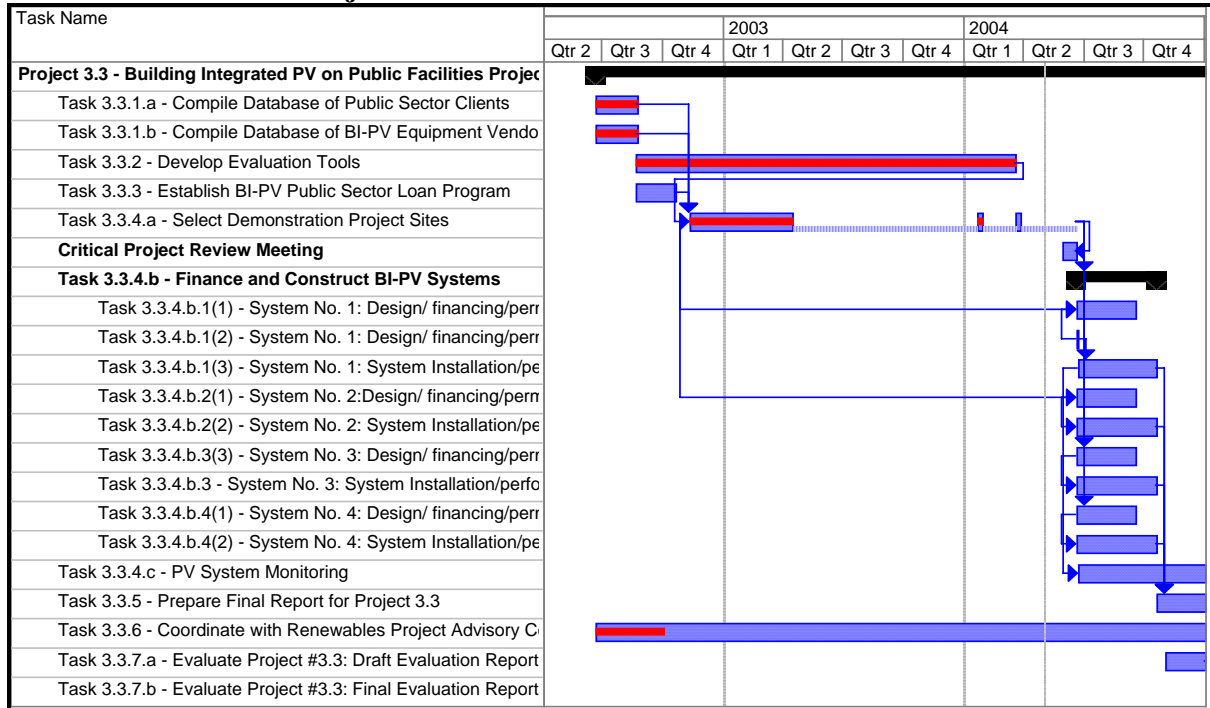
| Task Name | | | | | | | | | | | |
|---|---|---|---|---|---|---|---|---|---|---|---|
| | | | | 2003 | | | | 2004 | | | |
| | Qtr 2 | Qtr 3 | Qtr 4 | Qtr 1 | Qtr 2 | Qtr 3 | Qtr 4 | Qtr 1 | Qtr 2 | Qtr 3 | Qtr 4 |
| **Project 3.3 - Building Integrated PV on Public Facilities Projec** | | | | | | | | | | | |
| Task 3.3.1.a - Compile Database of Public Sector Clients | | | | | | | | | | | |
| Task 3.3.1.b - Compile Database of BI-PV Equipment Vendo | | | | | | | | | | | |
| Task 3.3.2 - Develop Evaluation Tools | | | | | | | | | | | |
| Task 3.3.3 - Establish BI-PV Public Sector Loan Program | | | | | | | | | | | |
| Task 3.3.4.a - Select Demonstration Project Sites | | | | | | | | | | | |
| **Critical Project Review Meeting** | | | | | | | | | | | |
| **Task 3.3.4.b - Finance and Construct BI-PV Systems** | | | | | | | | | | | |
| Task 3.3.4.b.1(1) - System No. 1: Design/ financing/perr | | | | | | | | | | | |
| Task 3.3.4.b.1(2) - System No. 1: Design/ financing/perr | | | | | | | | | | | |
| Task 3.3.4.b.1(3) - System No. 1: System Installation/pe | | | | | | | | | | | |
| Task 3.3.4.b.2(1) - System No. 2:Design/ financing/perm | | | | | | | | | | | |
| Task 3.3.4.b.2(2) - System No. 2: System Installation/pe | | | | | | | | | | | |
| Task 3.3.4.b.3(3) - System No. 3: Design/ financing/perr | | | | | | | | | | | |
| Task 3.3.4.b.3 - System No. 3: System Installation/perfo | | | | | | | | | | | |
| Task 3.3.4.b.4(1) - System No. 4: Design/ financing/perr | | | | | | | | | | | |
| Task 3.3.4.b.4(2) - System No. 4: System Installation/pe | | | | | | | | | | | |
| Task 3.3.4.c - PV System Monitoring | | | | | | | | | | | |
| Task 3.3.5 - Prepare Final Report for Project 3.3 | | | | | | | | | | | |
| Task 3.3.6 - Coordinate with Renewables Project Advisory C | | | | | | | | | | | |
| Task 3.3.7.a - Evaluate Project #3.3: Draft Evaluation Report | | | | | | | | | | | |
| Task 3.3.7.b - Evaluate Project #3.3: Final Evaluation Report | | | | | | | | | | | |